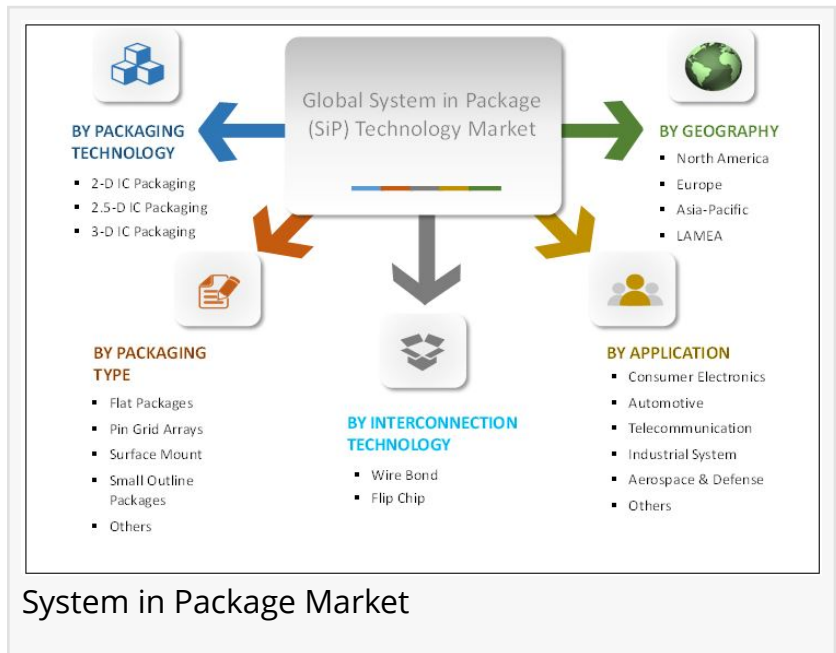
Global System in Package (SiP) Technology Market

BY PACKAGING TECHNOLOGY
- 2-D IC Packaging
- 2.5-D IC Packaging
- 3-D IC Packaging

BY GEOGRAPHY
- North America
- Europe
- Asia-Pacific
- LAMEA

BY PACKAGING TYPE
- Flat Packages
- Pin Grid Arrays
- Surface Mount
- Small Outline Packages
- Others

BY INTERCONNECTION TECHNOLOGY
- Wire Bond
- Flip Chip

BY APPLICATION
- Consumer Electronics
- Automotive
- Telecommunication
- Industrial System
- Aerospace & Defense
- Others

System in Package Market